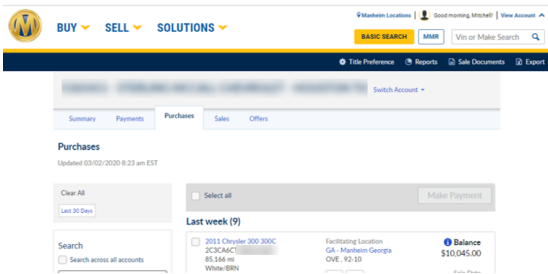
M

BUY SELL SOLUTIONS

Manheim Locations | Good morning, Mitchell! | View Account

BASIC SEARCH MMR Vin or Make Search

Title Preference Reports Sale Documents Export

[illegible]

Switch Account

Summary Payments Purchases Sales Offers

Purchases

Updated 03/02/2020 8:23 am EST

Clear All

Last 30 Days

Search

Search across all accounts

Select all

Make Payment

Last week (9)

2011 Chrysler 300 300C
2C3CA6CT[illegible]
85,166 mi
White/BRN

Facilitating Location
GA - Manheim Georgia
OVE , 92-10

Balance
$10,045.00